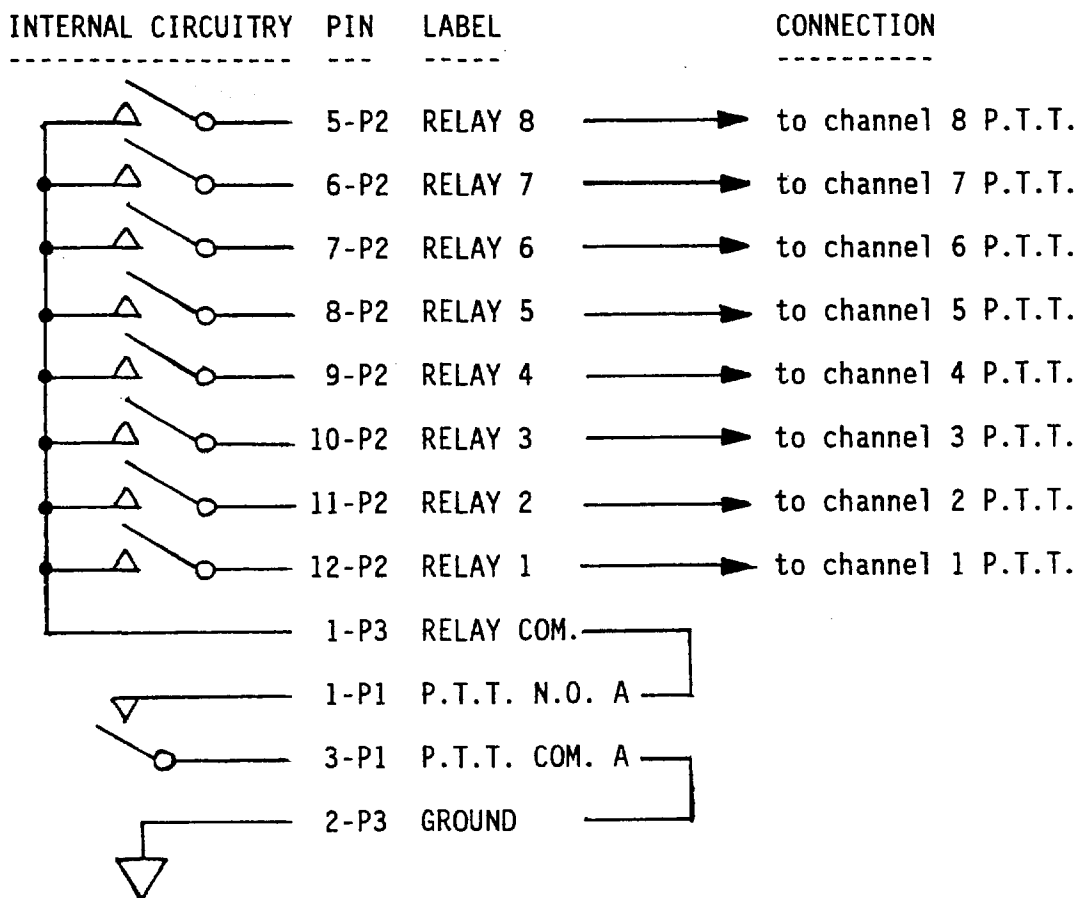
| INTERNAL CIRCUITRY | PIN | LABEL | CONNECTION |
|---|---|---|---|
| | 5-P2 | RELAY 8 | to channel 8 P.T.T. |
| | 6-P2 | RELAY 7 | to channel 7 P.T.T. |
| | 7-P2 | RELAY 6 | to channel 6 P.T.T. |
| | 8-P2 | RELAY 5 | to channel 5 P.T.T. |
| | 9-P2 | RELAY 4 | to channel 4 P.T.T. |
| | 10-P2 | RELAY 3 | to channel 3 P.T.T. |
| | 11-P2 | RELAY 2 | to channel 2 P.T.T. |
| | 12-P2 | RELAY 1 | to channel 1 P.T.T. |
| | 1-P3 | RELAY COM. | |
| | 1-P1 | P.T.T. N.O. A | |
| | 3-P1 | P.T.T. COM. A | |
| | 2-P3 | GROUND | |